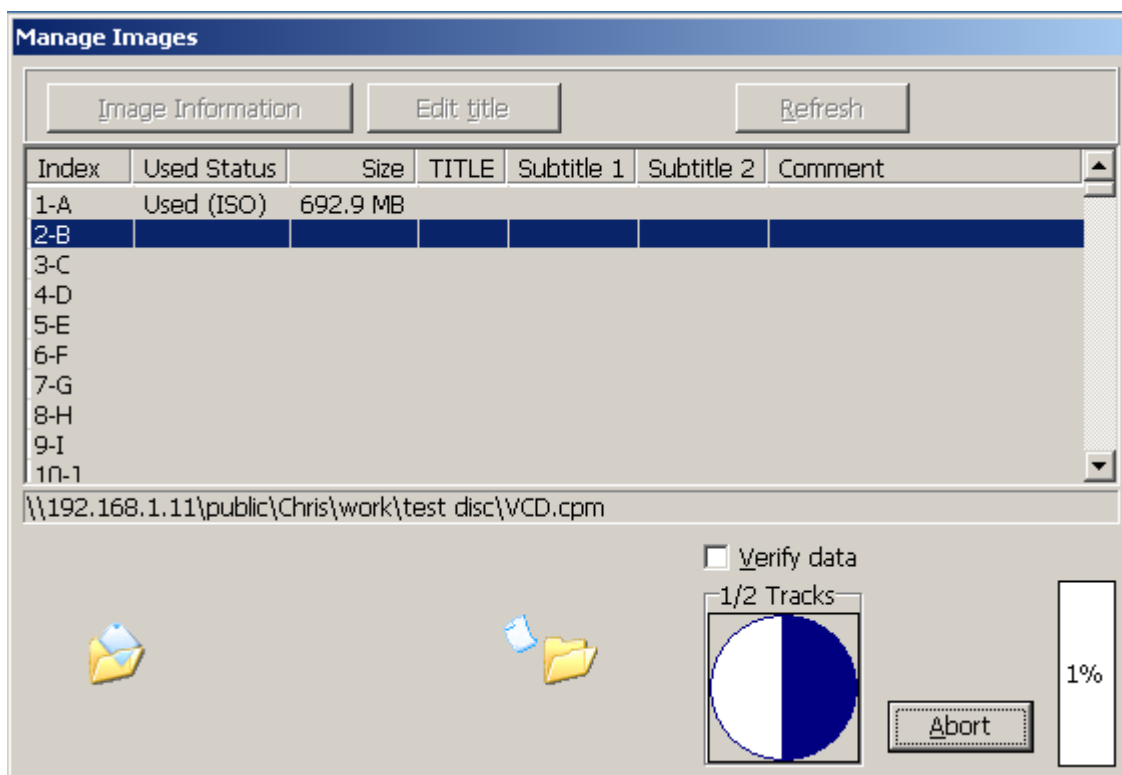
Manage Images

Image Information | Edit title | Refresh

| Index | Used Status | Size | TITLE | Subtitle 1 | Subtitle 2 | Comment |
|---|---|---|---|---|---|---|
| 1-A | Used (ISO) | 692.9 MB | | | | |
| 2-B | | | | | | |
| 3-C | | | | | | |
| 4-D | | | | | | |
| 5-E | | | | | | |
| 6-F | | | | | | |
| 7-G | | | | | | |
| 8-H | | | | | | |
| 9-I | | | | | | |
| 10-J | | | | | | |

\\192.168.1.11\public\Chris\work\test disc\VCD.cpm

Verify data

1/2 Tracks

Abort

1%